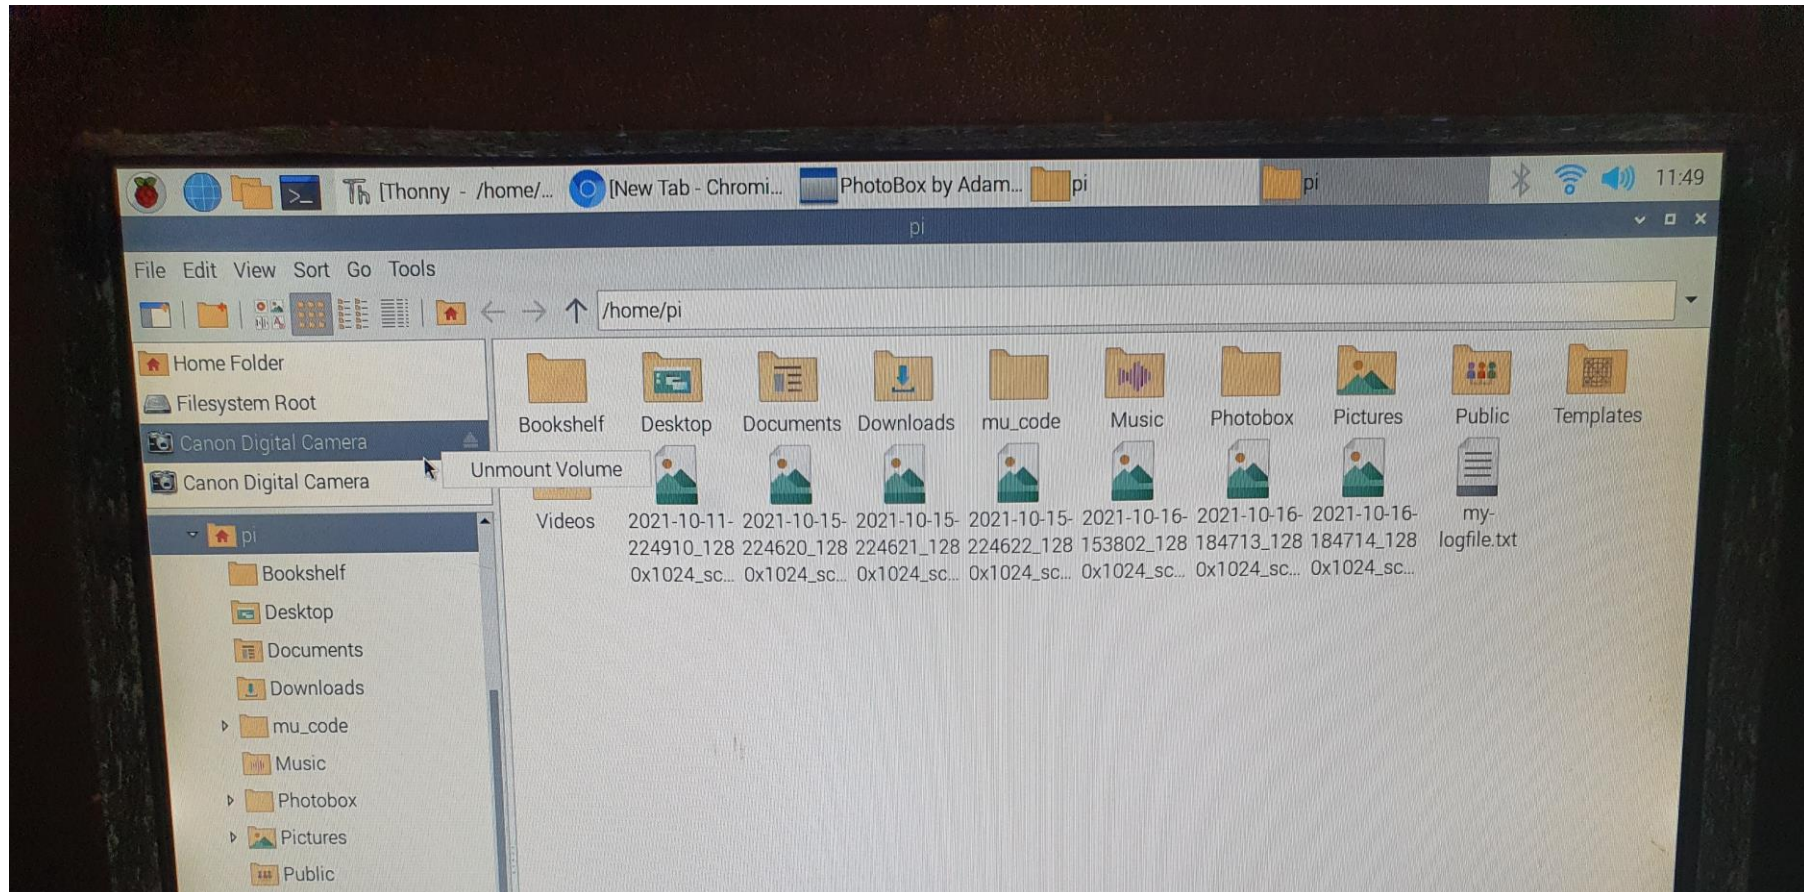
[Thonny - /home/... [New Tab - Chromi... PhotoBox by Adam... pi pi 11:49

pi

File Edit View Sort Go Tools

/home/pi

Home Folder
Filesystem Root
Canon Digital Camera
Canon Digital Camera
Unmount Volume

pi
Bookshelf
Desktop
Documents
Downloads
mu_code
Music
Photobox
Pictures
Public

Bookshelf Desktop Documents Downloads mu_code Music Photobox Pictures Public Templates

Videos 2021-10-11-224910_1280x1024_sc... 2021-10-15-224620_1280x1024_sc... 2021-10-15-224621_1280x1024_sc... 2021-10-15-224622_1280x1024_sc... 2021-10-16-153802_1280x1024_sc... 2021-10-16-184713_1280x1024_sc... 2021-10-16-184714_1280x1024_sc... my-logfile.txt